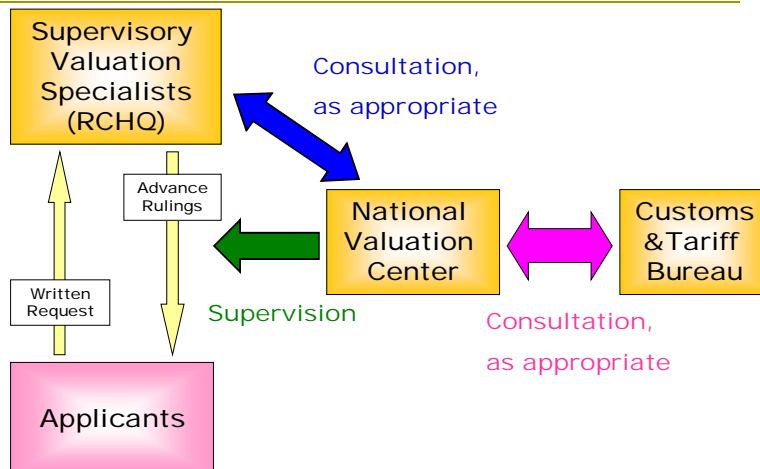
Supervisory Valuation Specialists (RCHQ)

Consultation, as appropriate

Advance Rulings

National Valuation Center

Customs &Tariff Bureau

Written Request

Supervision

Consultation, as appropriate

Applicants